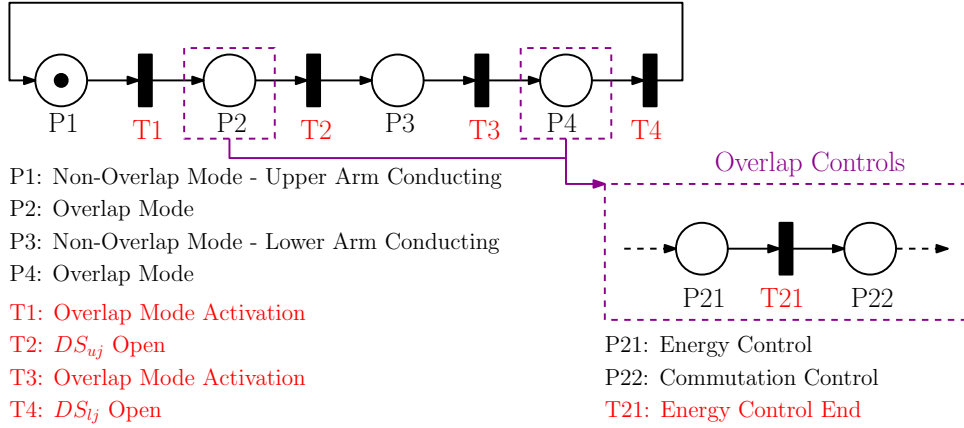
P1 T1 P2 T2 P3 T3 P4 T4

Overlap Controls

P21 T21 P22

P1: Non-Overlap Mode - Upper Arm Conducting
P2: Overlap Mode
P3: Non-Overlap Mode - Lower Arm Conducting
P4: Overlap Mode
T1: Overlap Mode Activation
T2: $DS_{uj}$ Open
T3: Overlap Mode Activation
T4: $DS_{lj}$ Open

P21: Energy Control
P22: Commutation Control
T21: Energy Control End